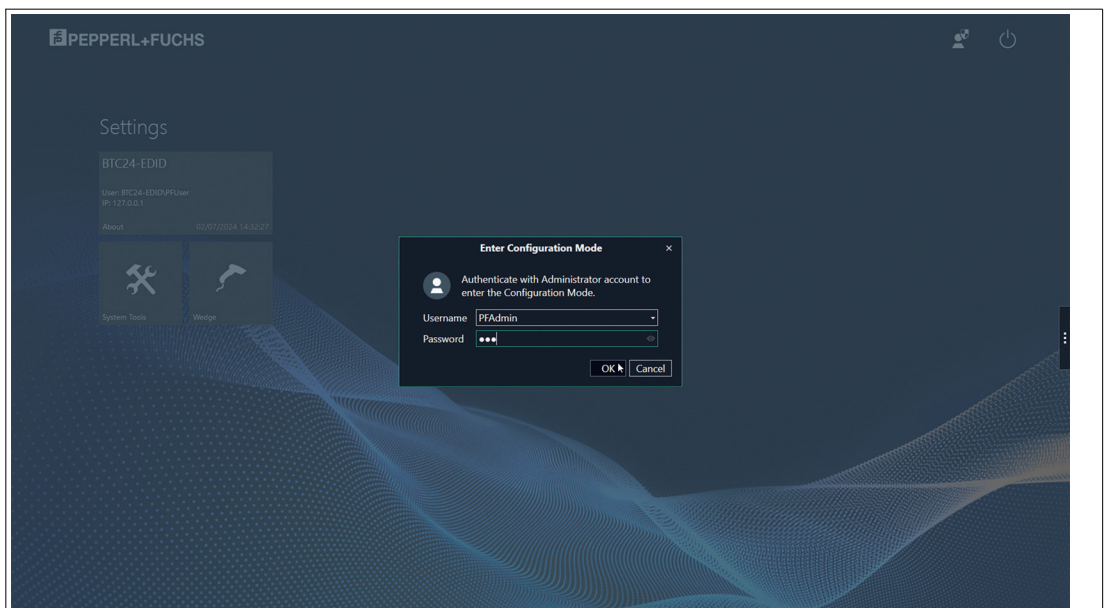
PEPPERL+FUCHS

Settings

BTC24-EDID

User: BTC24-EDID\PFUser
IP: 127.0.0.1

About 02/07/2024 14:32:27

System Tools

Wedge

Enter Configuration Mode ×

Authenticate with Administrator account to enter the Configuration Mode.

Username PFAdmin

Password •••

OK Cancel